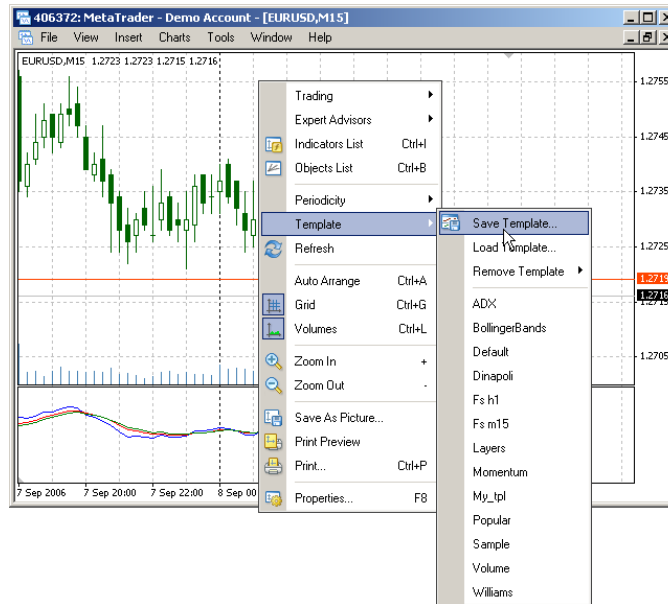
406372: MetaTrader - Demo Account - [EURUSD,M15]

File View Insert Charts Tools Window Help

EURUSD,M15 1.2723 1.2723 1.2715 1.2716

Trading
Expert Advisors
Indicators List Ctrl+I
Objects List Ctrl+B
Periodicity
Template
Refresh
Auto Arrange Ctrl+A
Grid Ctrl+G
Volumes Ctrl+L
Zoom In +
Zoom Out -
Save As Picture...
Print Preview
Print... Ctrl+P
Properties... F8

Save Template...
Load Template...
Remove Template
ADX
BollingerBands
Default
Dinapoli
Fs h1
Fs m15
Layers
Momentum
My_tpl
Popular
Sample
Volume
Williams

1.2755
1.2745
1.2735
1.2725
1.2719
1.2716
1.2705

7 Sep 2006 7 Sep 20:00 7 Sep 22:00 8 Sep 00